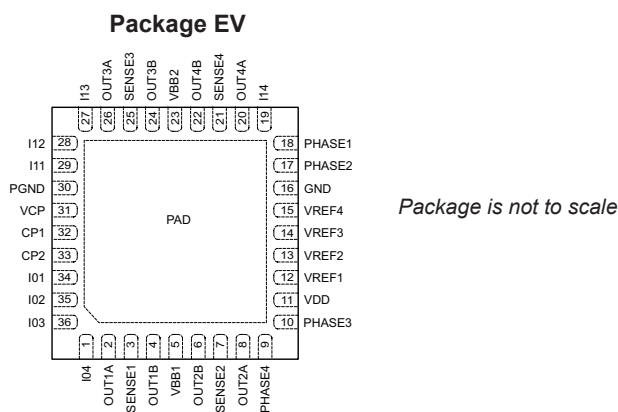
Package EV

I13 27
OUT3A 26
SENSE3 25
OUT3B 24
VBB2 23
OUT4B 22
SENSE4 21
OUT4A 20
I14 19

I12 28
I11 29
PGND 30
VCP 31
CP1 32
CP2 33
I01 34
I02 35
I03 36

PAD

18 PHASE1
17 PHASE2
16 GND
15 VREF4
14 VREF3
13 VREF2
12 VREF1
11 VDD
10 PHASE3

1 I04
2 OUT1A
3 SENSE1
4 OUT1B
5 VBB1
6 OUT2B
7 SENSE2
8 OUT2A
9 PHASE4

Package is not to scale